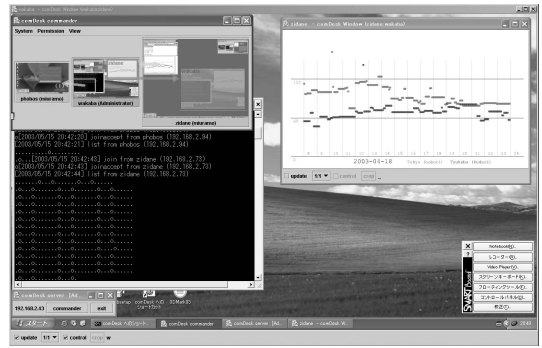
comDesk commander
System Permission View
phobos (murano)
wakaba (Administrator)
zidane (murano)
zidane - comDesk Window (zidane wakaba)
2003-04-18
Tokyo (wakaba) Toshiba (wakaba)
update 1/1 control zoom
[2003/05/15 20:42:20] joinaccept from phobos (192.168.2.94)
[2003/05/15 20:42:21] list from phobos (192.168.2.94)
......[2003/05/15 20:42:43] join from zidane (192.168.2.73)
[2003/05/15 20:42:43] joinaccept from zidane (192.168.2.73)
[2003/05/15 20:42:44] list from zidane (192.168.2.73)
comDesk server [Ad...
192.168.2.43 commander exit
Notebook(N)...
レコーダー(R)...
Video Player(V)...
スクリーンキーボード(K)...
フローティングツール(F)...
コントロールパネル(C)...
終了(X)
SMART Board
スタート
comDesk commander
comDesk server [Ad...
zidane - comDesk W...
update 1/1 control zoom